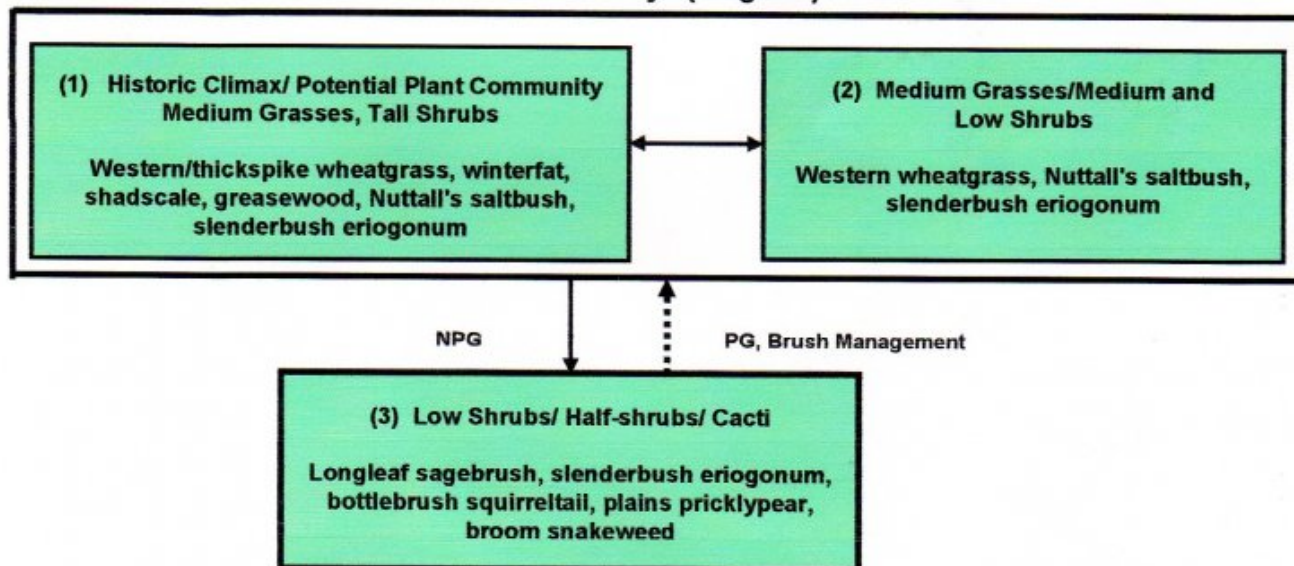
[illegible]

(1) Historic Climax/ Potential Plant Community Medium Grasses, Tall Shrubs

Western/thickspike wheatgrass, winterfat, shadscale, greasewood, Nuttall's saltbush, slenderbush eriogonum

(2) Medium Grasses/Medium and Low Shrubs

Western wheatgrass, Nuttall's saltbush, slenderbush eriogonum

NPG

PG, Brush Management

(3) Low Shrubs/ Half-shrubs/ Cacti

Longleaf sagebrush, slenderbush eriogonum, bottlebrush squirreltail, plains pricklypear, broom snakeweed